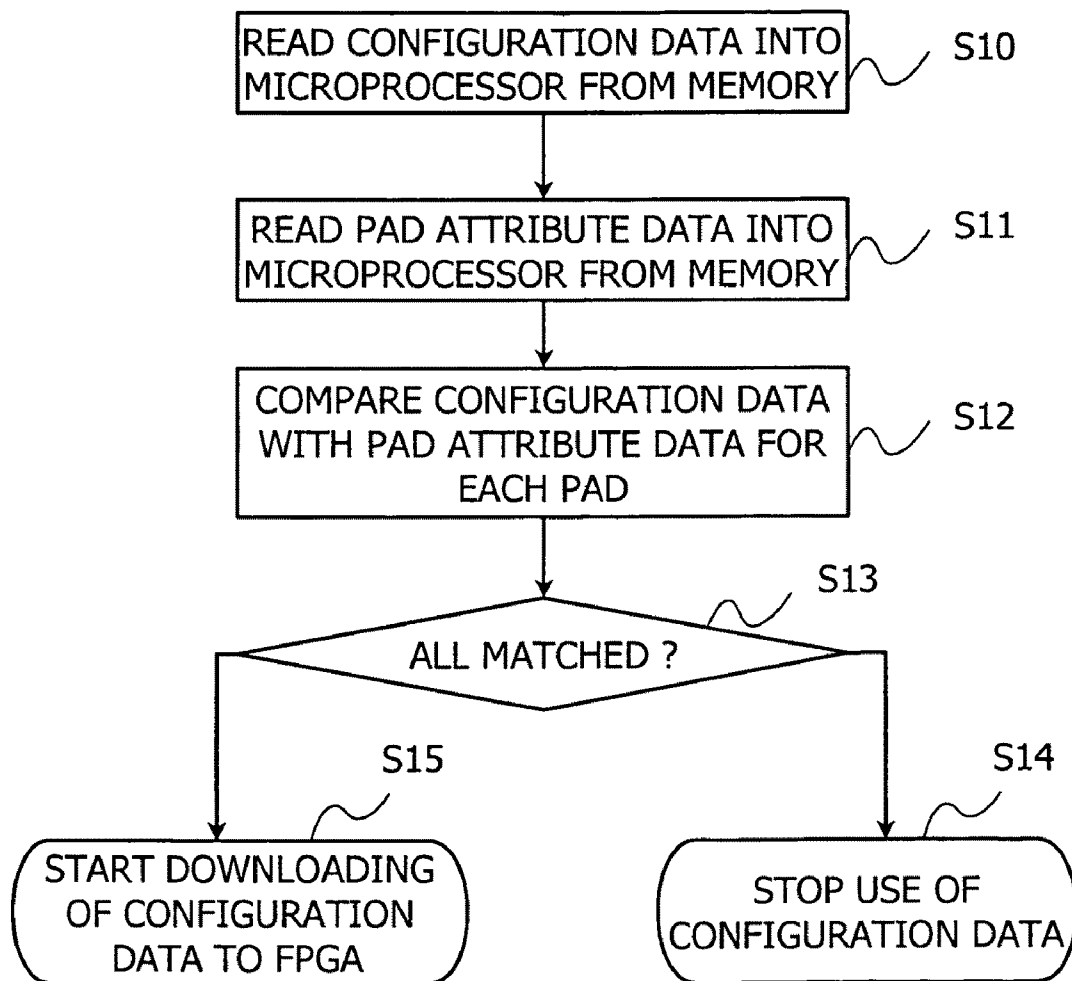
READ CONFIGURATION DATA INTO MICROPROCESSOR FROM MEMORY

S10

READ PAD ATTRIBUTE DATA INTO MICROPROCESSOR FROM MEMORY

S11

COMPARE CONFIGURATION DATA WITH PAD ATTRIBUTE DATA FOR EACH PAD

S12

S13

ALL MATCHED ?

S15

S14

START DOWNLOADING OF CONFIGURATION DATA TO FPGA

STOP USE OF CONFIGURATION DATA